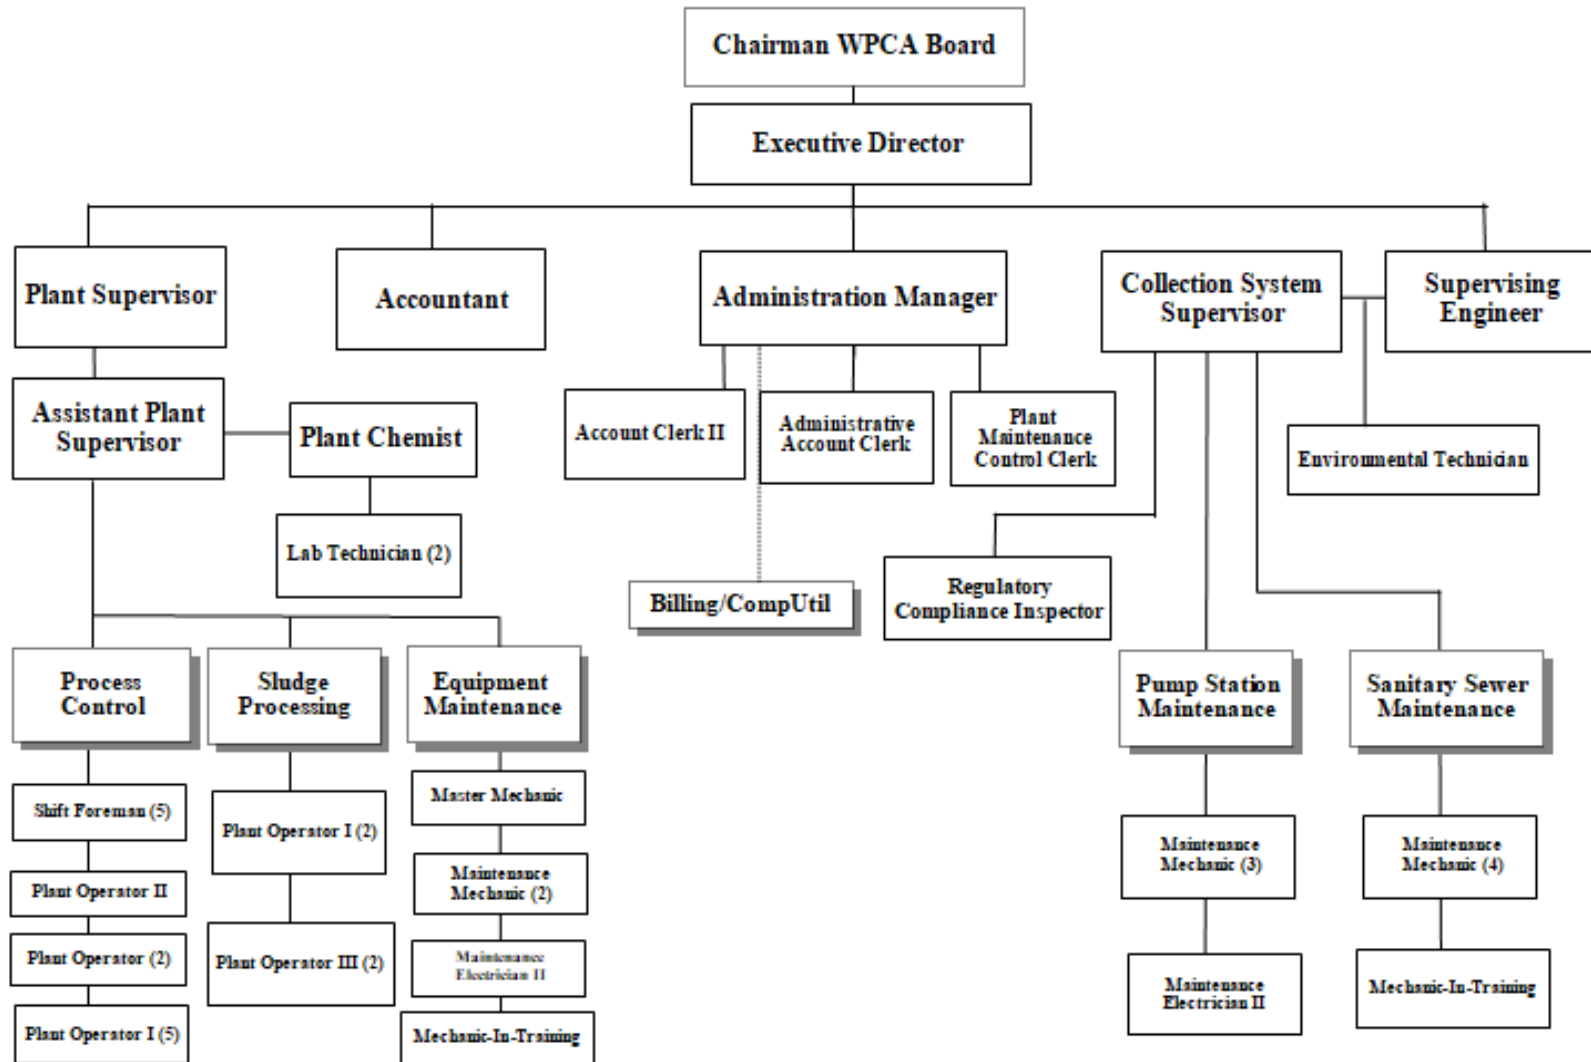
Chairman WPCA Board

Executive Director

Plant Supervisor

Accountant

Administration Manager

Collection System Supervisor

Supervising Engineer

Assistant Plant Supervisor

Plant Chemist

Lab Technician (2)

Account Clerk II

Administrative Account Clerk

Plant Maintenance Control Clerk

Environmental Technician

Billing/CompUtil

Regulatory Compliance Inspector

Process Control

Sludge Processing

Equipment Maintenance

Pump Station Maintenance

Sanitary Sewer Maintenance

Shift Foreman (5)

Plant Operator II

Plant Operator (2)

Plant Operator I (5)

Plant Operator I (2)

Plant Operator III (2)

Master Mechanic

Maintenance Mechanic (2)

Maintenance Electrician II

Mechanic-In-Training

Maintenance Mechanic (3)

Maintenance Electrician II

Maintenance Mechanic (4)

Mechanic-In-Training